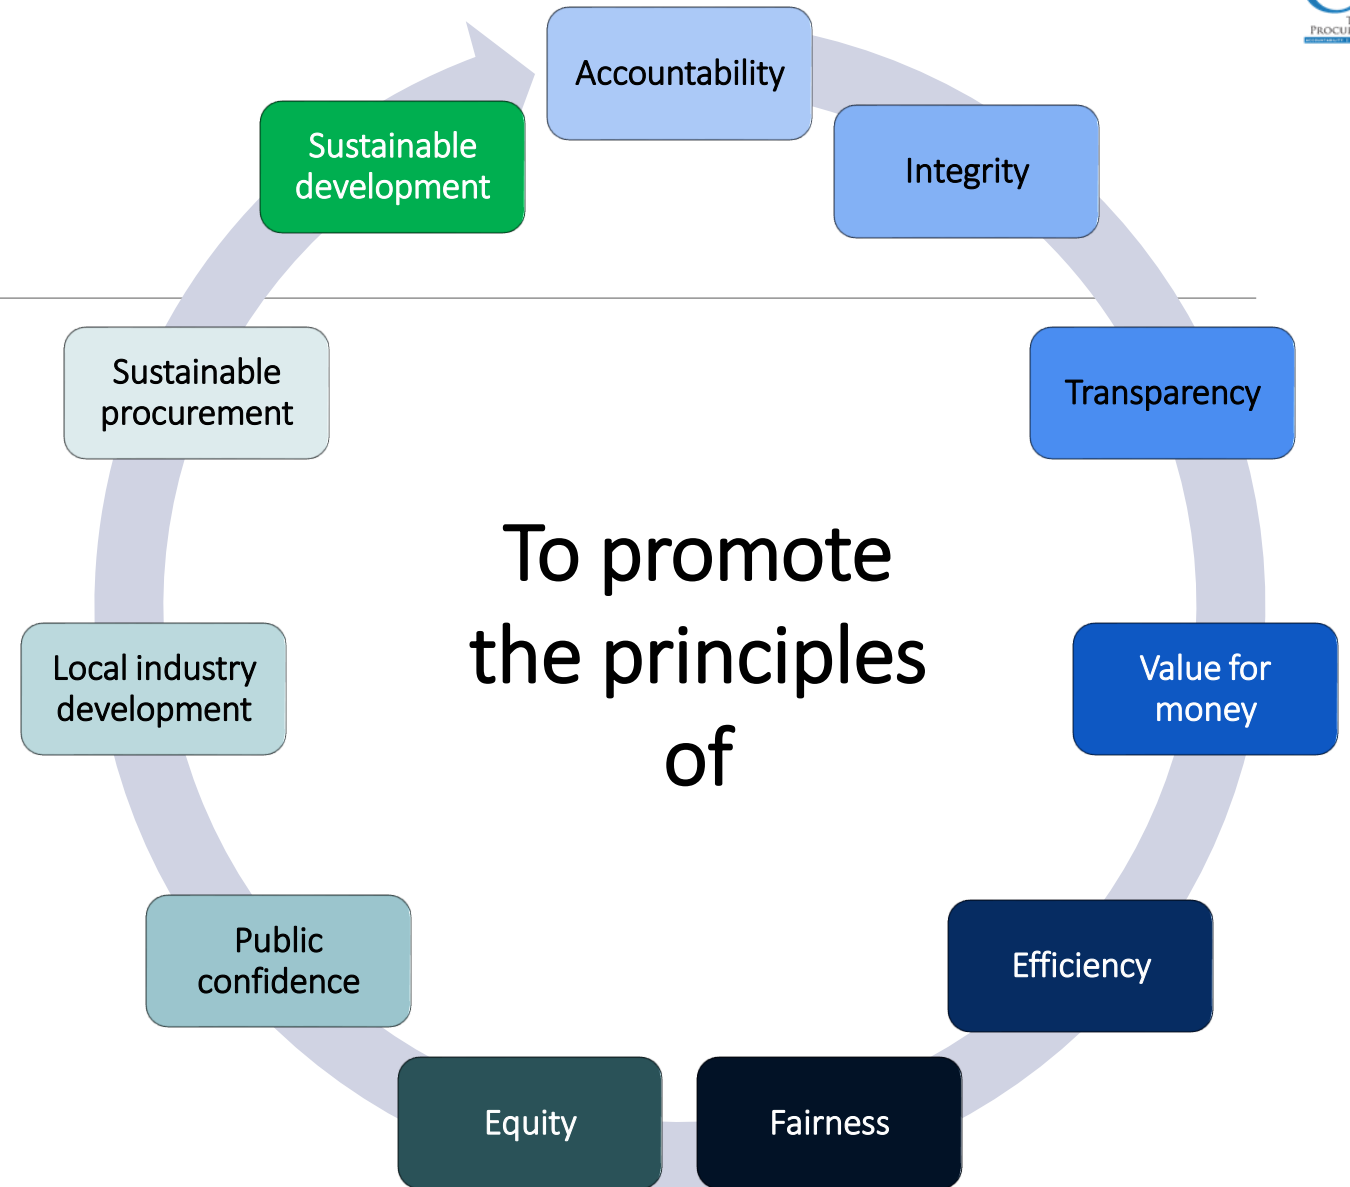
Accountability

Integrity

Transparency

Value for money

Efficiency

Fairness

Equity

Public confidence

Local industry development

Sustainable procurement

Sustainable development

To promote the principles of

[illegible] PROCU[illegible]